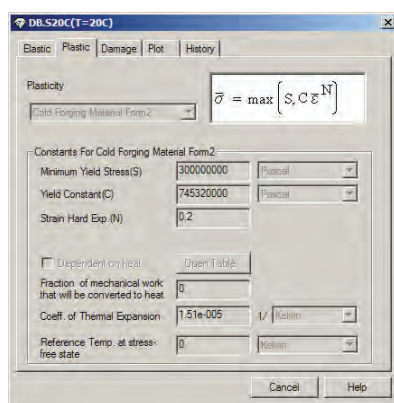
DB.S20C(T=20C)

Elastic | Plastic | Damage | Plot | History

Plasticity

Cold Forging Material Form2

$\bar{\sigma} = \max\left[S, C\bar{\varepsilon}^{N}\right]$

Constants For Cold Forging Material Form2

Minimum Yield Stress(S) 300000000 Pascal

Yield Constant(C) 745320000 Pascal

Strain Hard Exp.(N) 0.2

Dependent on heat Open Table...

Fraction of mechanical work that will be converted to heat 0

Coeff. of Thermal Expansion 1.51e-005 1/ Kelvin

Reference Temp. at stress-free state 0 Kelvin

Cancel Help